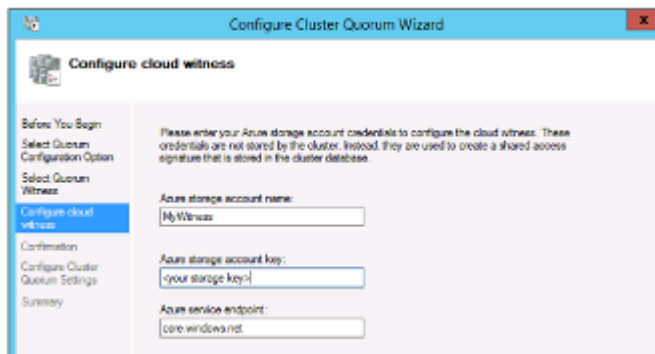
Configure Cluster Quorum Wizard

Configure cloud witness

Before You Begin
Select Quorum Configuration Option
Select Quorum Witness
Configure cloud witness
Confirmation
Configure Cluster Quorum Settings
Summary

Please enter your Azure storage account credentials to configure the cloud witness. These credentials are not stored by the cluster. Instead, they are used to create a shared access signature that is stored in the cluster database.

Azure storage account name:
MyWitness

Azure storage account key:
<your storage key>

Azure service endpoint:
core.windows.net